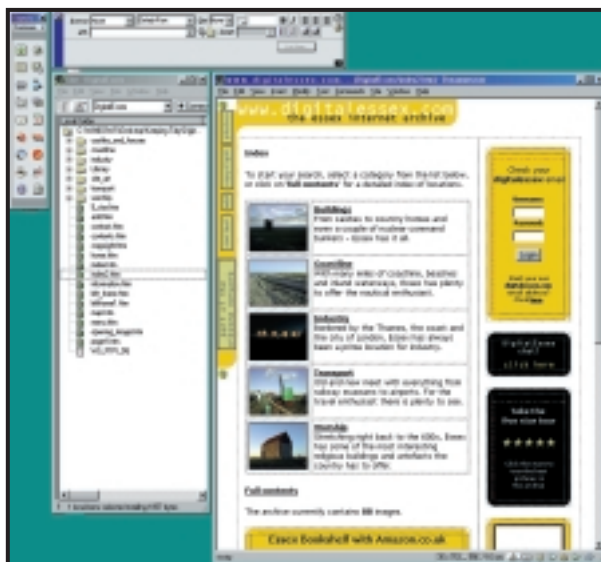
www.digitalessex.com
the essex internet archive

Index

To start your search, select a category from the list below, or click on 'full contents' for a detailed index of locations.

Buildings
From castles to country houses and even a couple of nuclear command bunkers - Essex has it all.

Coastline
With many miles of coastline, beaches and inland waterways, Essex has plenty to offer the nautical enthusiast.

Industry
Bordered by the Thames, the coast and the city of London, Essex has always been a prime location for industry.

Transport
Old and new meet with everything from railway museums to airports. For the travel enthusiast, there is plenty to see.

Worship
Stretching right back to the 600s, Essex has some of the most interesting religious buildings and artefacts the county has to offer.

Full contents

The archive currently contains 88 images.

Essex Bookshelf with Amazon.co.uk

Check your digitalessex email

Login

click here

★★★★★